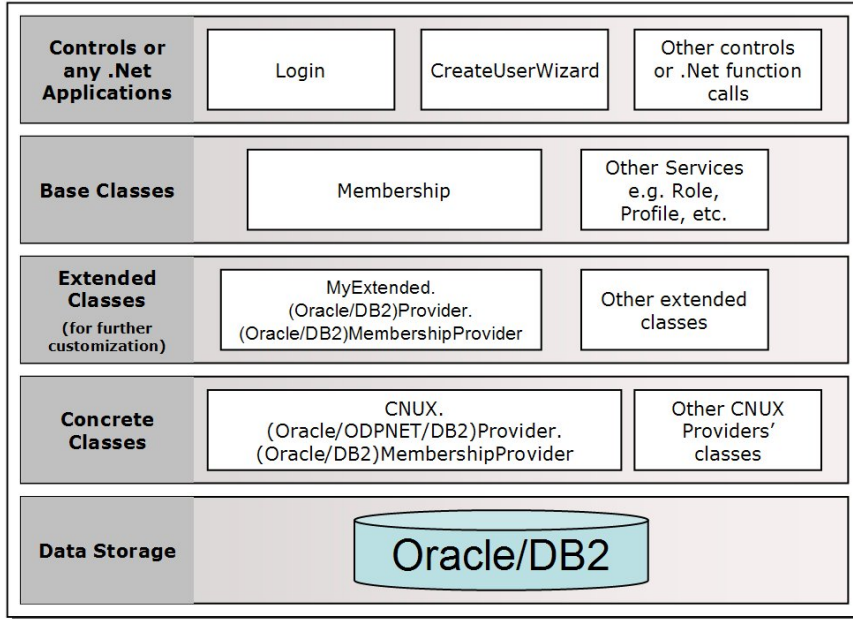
Controls or any .Net Applications

Login

CreateUserWizard

Other controls or .Net function calls

Base Classes

Membership

Other Services e.g. Role, Profile, etc.

Extended Classes (for further customization)

MyExtended. (Oracle/DB2)Provider. (Oracle/DB2)MembershipProvider

Other extended classes

Concrete Classes

CNUX. (Oracle/ODPNET/DB2)Provider. (Oracle/DB2)MembershipProvider

Other CNUX Providers' classes

Data Storage

Oracle/DB2